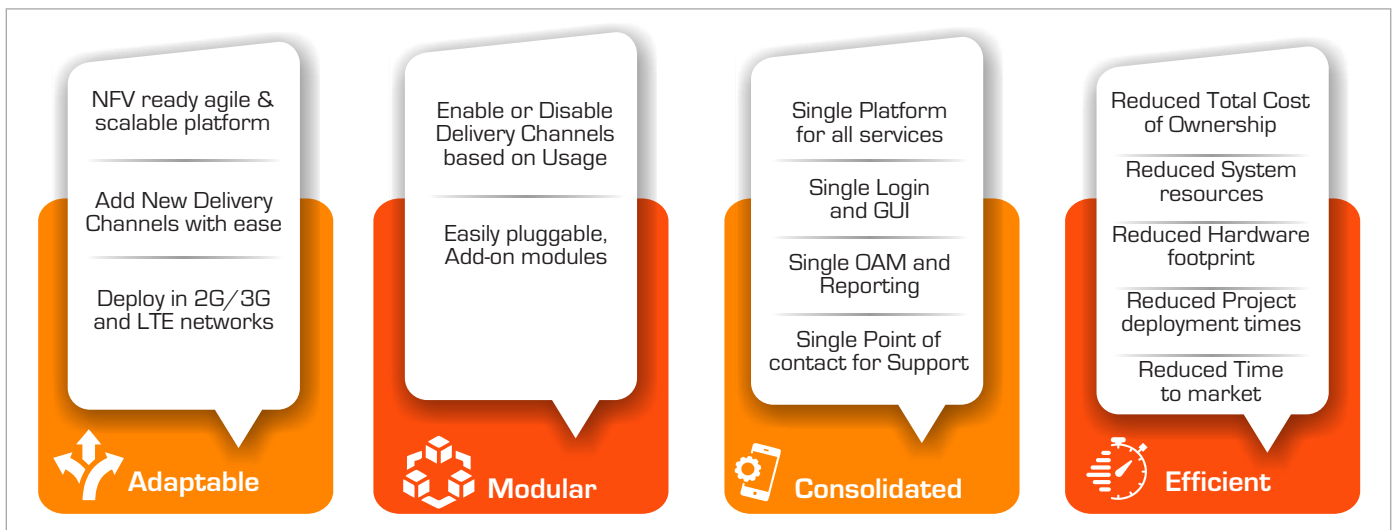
NFV ready agile & scalable platform

Add New Delivery Channels with ease

Deploy in 2G/3G and LTE networks

Adaptable

Enable or Disable Delivery Channels based on Usage

Easily pluggable, Add-on modules

Modular

Single Platform for all services

Single Login and GUI

Single OAM and Reporting

Single Point of contact for Support

Consolidated

Reduced Total Cost of Ownership

Reduced System resources

Reduced Hardware footprint

Reduced Project deployment times

Reduced Time to market

Efficient